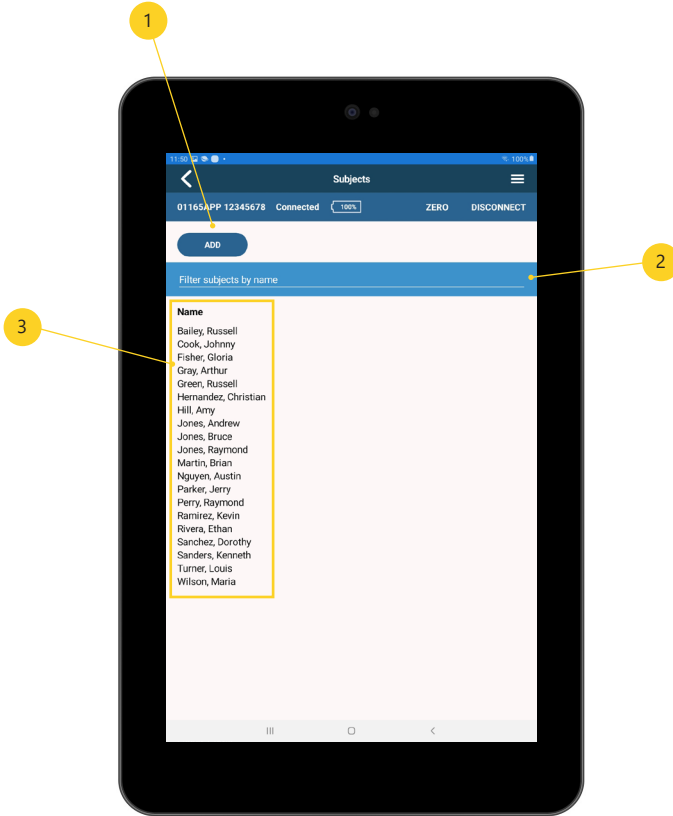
1

11:50 100%

Subjects

01165APP 12345678 Connected 100% ZERO DISCONNECT

ADD

2

Filter subjects by name

3

Name
Bailey, Russell
Cook, Johnny
Fisher, Gloria
Gray, Arthur
Green, Russell
Hernandez, Christian
Hill, Amy
Jones, Andrew
Jones, Bruce
Jones, Raymond
Martin, Brian
Nguyen, Austin
Parker, Jerry
Perry, Raymond
Ramirez, Kevin
Rivera, Ethan
Sanchez, Dorothy
Sanders, Kenneth
Turner, Louis
Wilson, Maria